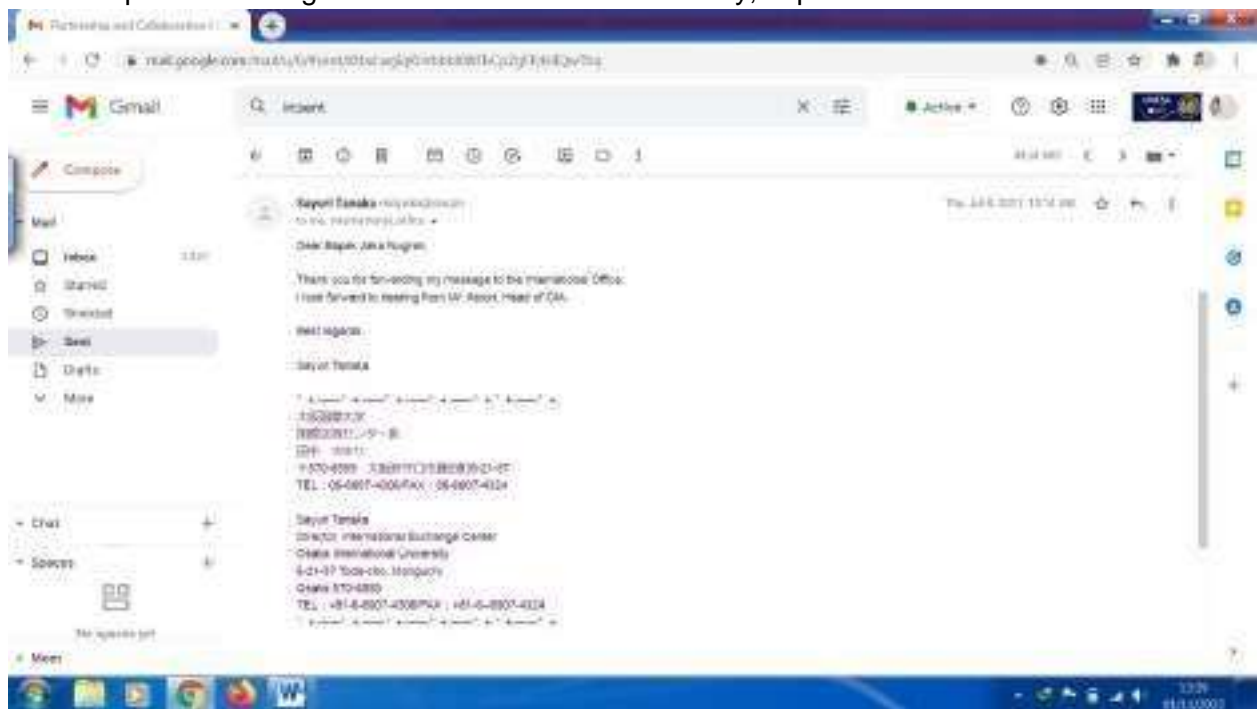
Partnership and Collaboration

mail.google.com/mail/u/0/#sent/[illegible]

Gmail

inbent

Active

Compose

Mail

Inbox

Starred

Snoozed

Sent

Drafts

More

Chat

Spaces

No spaces yet

Meet

Sayuri Tanaka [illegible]

to me, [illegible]

Thu, Jul 8, 2021 10:14 AM

Dear Bapak Jaka Nugroho,

Thank you for forwarding my message to the International Office.
I look forward to hearing from Mr. Rosid, Head of OIA.

Best regards,

Sayuri Tanaka

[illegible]
大阪国際大学
国際交流センター長
田中 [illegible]
〒570-8555 大阪府守口市藤田町6-21-57
TEL : 06-6907-4306/FAX : 06-6907-4324

Sayuri Tanaka
Director, International Exchange Center
Osaka International University
6-21-57 Toda-cho, Moriguchi
Osaka 570-8555
TEL : +81-6-6907-4306/FAX : +81-6-6907-4324
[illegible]

W

13:09
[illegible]